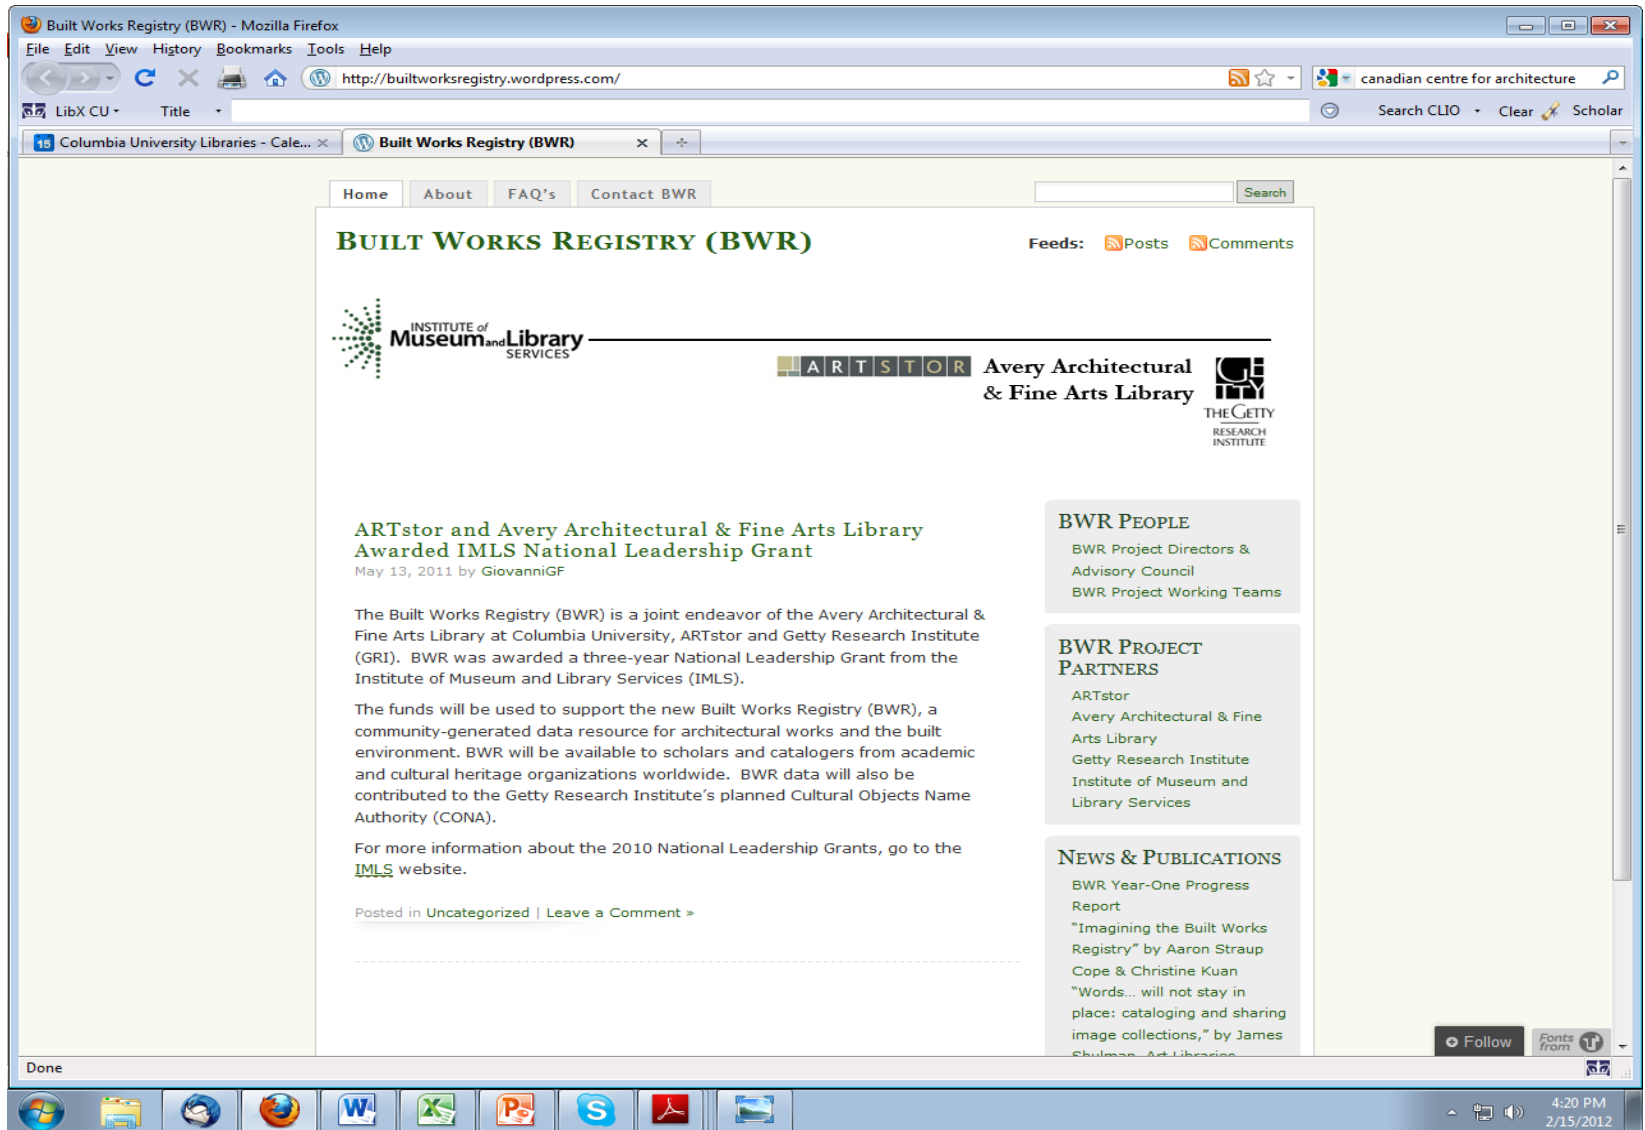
Built Works Registry (BWR) - Mozilla Firefox

File Edit View History Bookmarks Tools Help

http://builtworksregistry.wordpress.com/

canadian centre for architecture

LibX CU Title Search CLIO Clear Scholar

Columbia University Libraries - Cale... Built Works Registry (BWR)

Home About FAQ's Contact BWR Search

BUILT WORKS REGISTRY (BWR)

Feeds: Posts Comments

INSTITUTE of Museum and Library SERVICES

ARTSTOR Avery Architectural & Fine Arts Library THE GETTY RESEARCH INSTITUTE

ARTstor and Avery Architectural & Fine Arts Library Awarded IMLS National Leadership Grant

May 13, 2011 by GiovanniGF

The Built Works Registry (BWR) is a joint endeavor of the Avery Architectural & Fine Arts Library at Columbia University, ARTstor and Getty Research Institute (GRI). BWR was awarded a three-year National Leadership Grant from the Institute of Museum and Library Services (IMLS).

The funds will be used to support the new Built Works Registry (BWR), a community-generated data resource for architectural works and the built environment. BWR will be available to scholars and catalogers from academic and cultural heritage organizations worldwide. BWR data will also be contributed to the Getty Research Institute's planned Cultural Objects Name Authority (CONA).

For more information about the 2010 National Leadership Grants, go to the IMLS website.

Posted in Uncategorized | Leave a Comment »

BWR PEOPLE
BWR Project Directors & Advisory Council
BWR Project Working Teams

BWR PROJECT PARTNERS
ARTstor
Avery Architectural & Fine Arts Library
Getty Research Institute
Institute of Museum and Library Services

NEWS & PUBLICATIONS
BWR Year-One Progress Report
"Imagining the Built Works Registry" by Aaron Straup Cope & Christine Kuan
"Words... will not stay in place: cataloging and sharing image collections," by James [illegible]

Follow Fonts from

Done

4:20 PM 2/15/2012